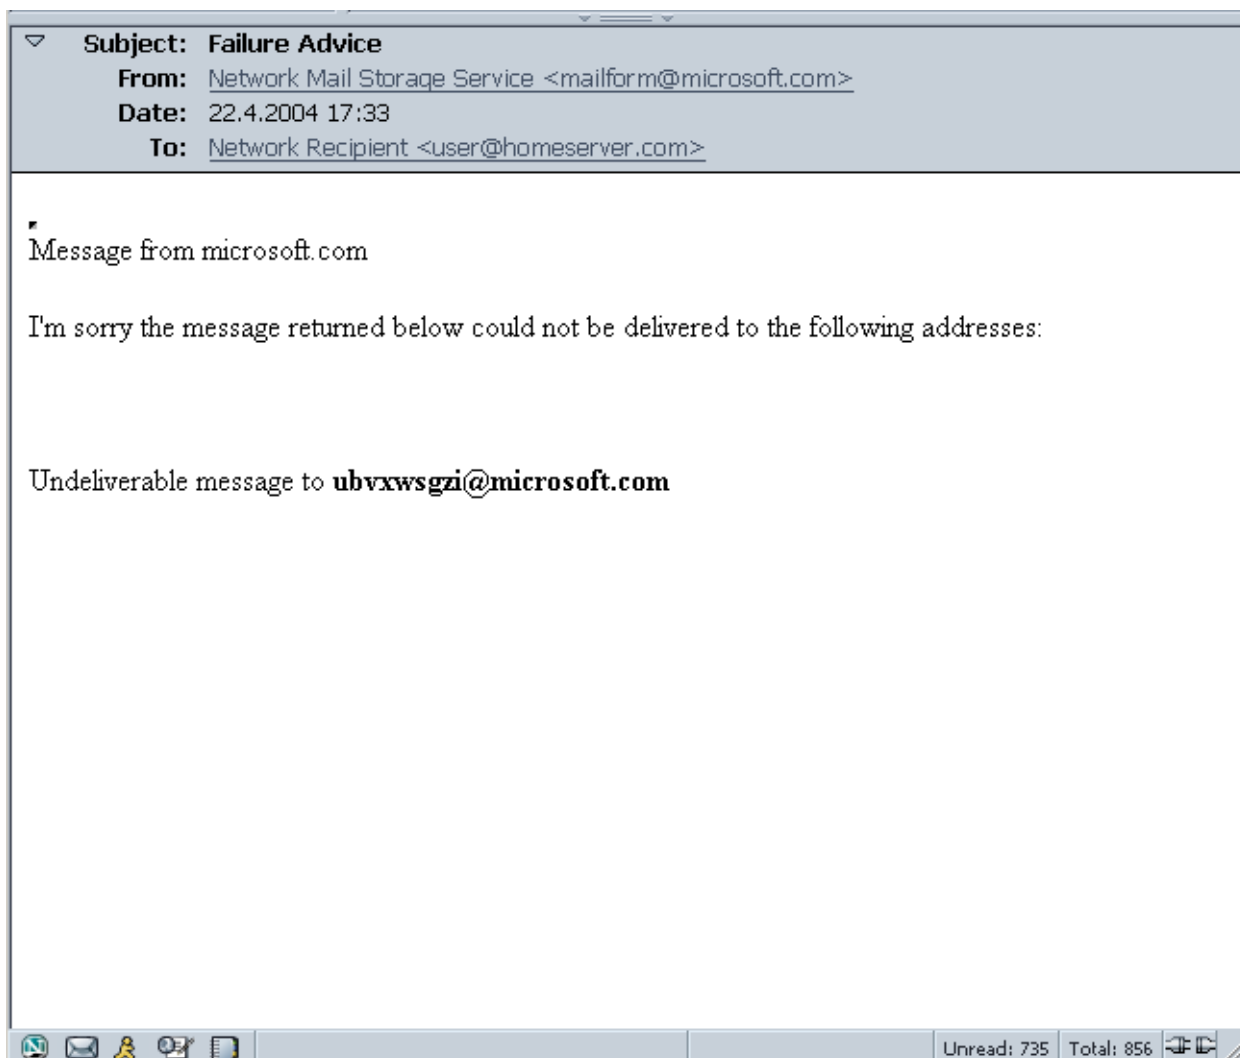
Subject: Failure Advice
From: Network Mail Storage Service <mailform@microsoft.com>
Date: 22.4.2004 17:33
To: Network Recipient <user@homeserver.com>

Message from microsoft.com

I'm sorry the message returned below could not be delivered to the following addresses:

Undeliverable message to **ubvxwsgzi@microsoft.com**

Unread: 735 | Total: 856